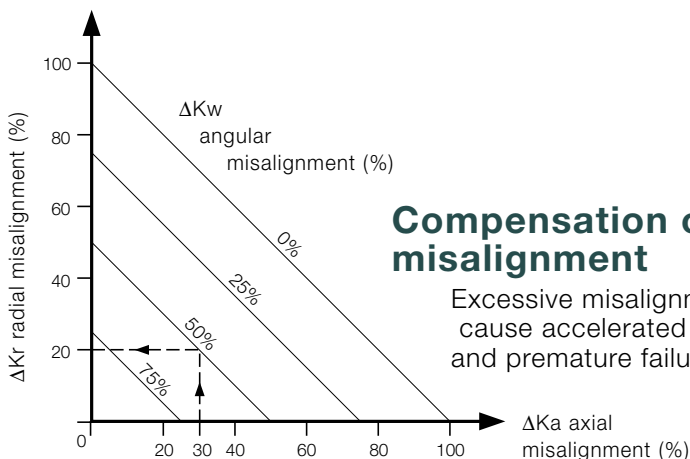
100

80

60

40

20

0

ΔKr radial misalignment (%)

ΔKw angular misalignment (%)

0%

25%

50%

75%

20 30 40 60 80 100

ΔKa axial misalignment (%)

Compensation o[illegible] misalignment

Excessive misalignm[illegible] cause accelerated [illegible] and premature failu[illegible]